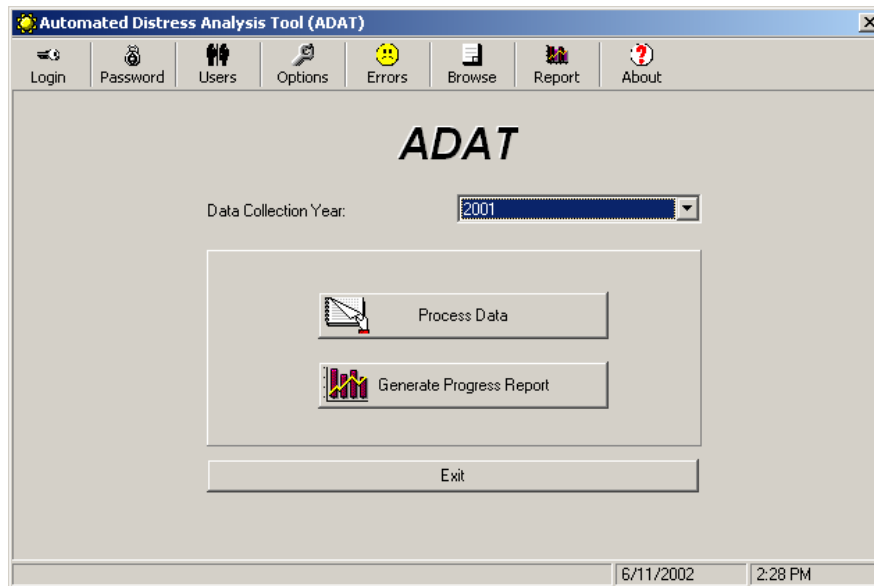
Automated Distress Analysis Tool (ADAT)

Login | Password | Users | Options | Errors | Browse | Report | About

ADAT

Data Collection Year: 2001

Process Data

Generate Progress Report

Exit

6/11/2002 | 2:28 PM